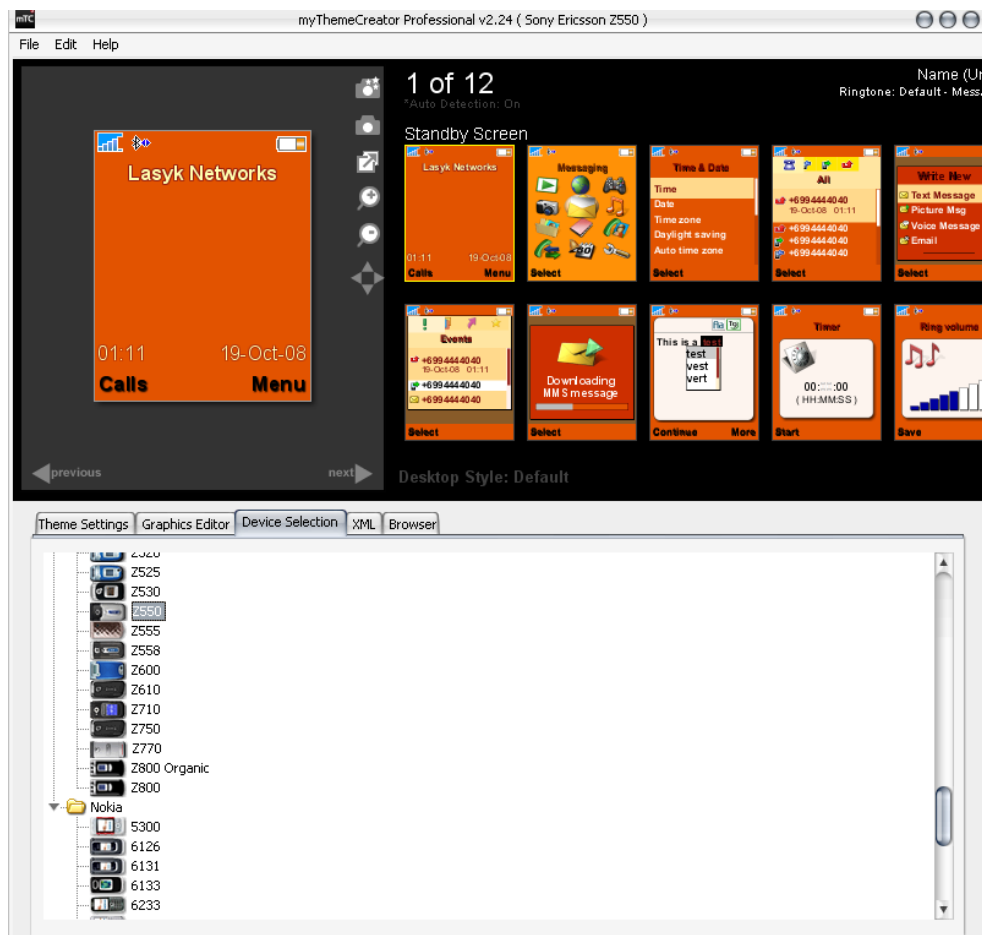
mTC
myThemeCreator Professional v2.24 ( Sony Ericsson Z550 )

File Edit Help

Lasyk Networks
01:11 19-Oct-08
Calls Menu

previous next

1 of 12
*Auto Detection: On

Name (U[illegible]
Ringtone: Default - Mess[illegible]

Standby Screen

Lasyk Networks
01:11 19-Oct-08
Calls Menu

Messaging
Select

Time & Date
Time
Date
Time zone
Daylight saving
Auto time zone
Select

All
+6994444040
19-Oct-08 01:11
+6994444040
+6994444040
+6994444040
Select

Write New
Text Message
Picture Msg
Voice Message
Email
Select

Events
+6994444040
19-Oct-08 01:11
+6994444040
+6994444040
Select

Downloading MMS message
Select

Abc Tg
This is a test
test
vest
vert
Continue More

Timer
00:00:00
(HH:MM:SS)
Start

Ring volume
Save

Desktop Style: Default

Theme Settings | Graphics Editor | Device Selection | XML | Browser

Z520
Z525
Z530
Z550
Z555
Z558
Z600
Z610
Z710
Z750
Z770
Z800 Organic
Z800
Nokia
5300
6126
6131
6133
6233